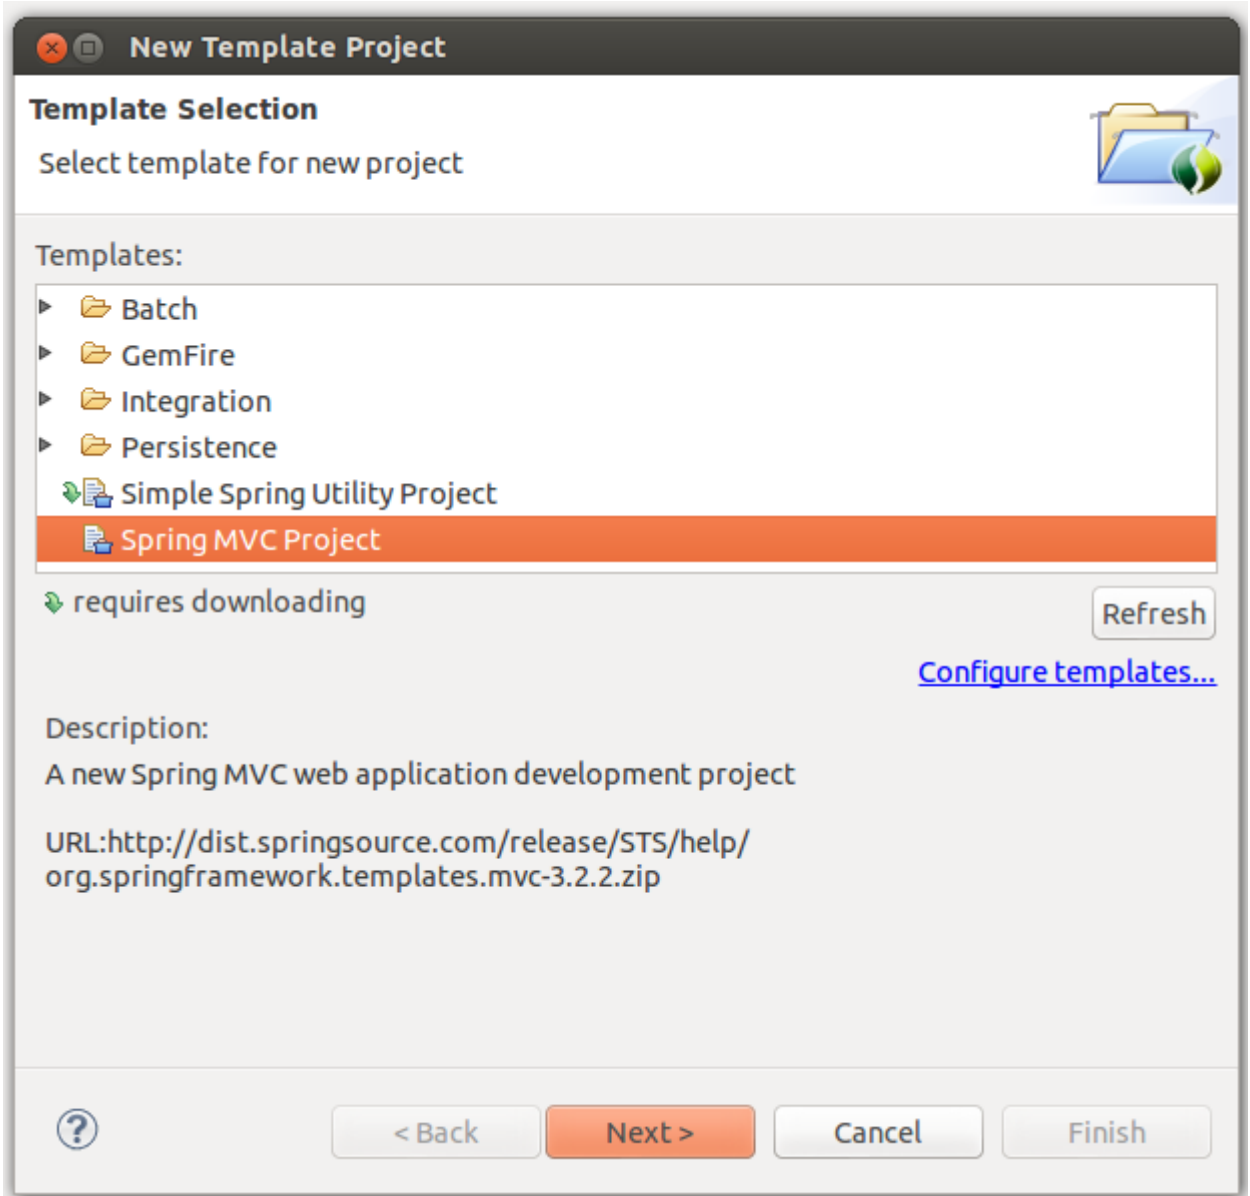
New Template Project

Template Selection

Select template for new project

Templates:

Batch
GemFire
Integration
Persistence
Simple Spring Utility Project
Spring MVC Project

requires downloading

Refresh

Configure templates...

Description:

A new Spring MVC web application development project

URL:http://dist.springsource.com/release/STS/help/org.springframework.templates.mvc-3.2.2.zip

?

< Back

Next >

Cancel

Finish